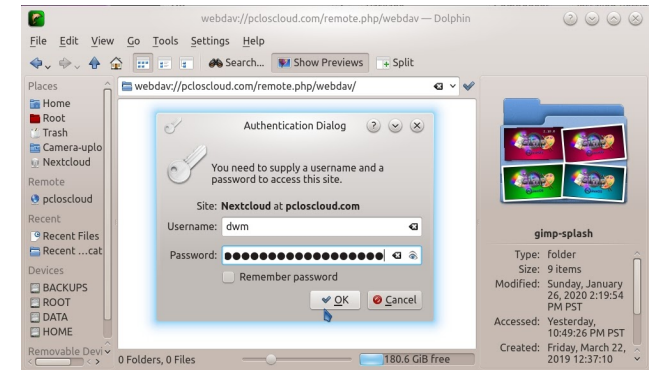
webdav://pcloscloud.com/remote.php/webdav — Dolphin

File Edit View Go Tools Settings Help

Search... Show Previews Split

Places
Home
Root
Trash
Camera-uplo
Nextcloud
Remote
pcloscloud
Recent
Recent Files
Recent ...cat
Devices
BACKUPS
ROOT
DATA
HOME
Removable Devi

webdav://pcloscloud.com/remote.php/webdav/

Authentication Dialog

You need to supply a username and a password to access this site.

Site: Nextcloud at pcloscloud.com

Username: dwm

Password: ●●●●●●●●●●●●●●●●●●

Remember password

OK Cancel

gimp-splash

Type: folder
Size: 9 items
Modified: Sunday, January 26, 2020 2:19:54 PM PST
Accessed: Yesterday, 10:49:26 PM PST
Created: Friday, March 22, 2019 12:37:10

0 Folders, 0 Files

180.6 GiB free